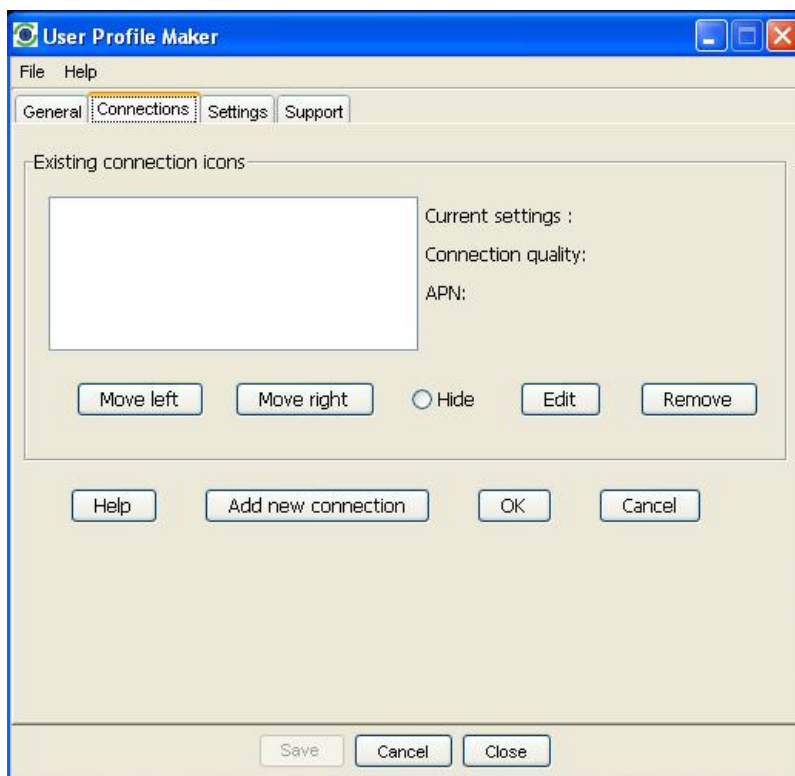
User Profile Maker

File Help

General Connections Settings Support

Existing connection icons

Current settings :

Connection quality:

APN:

Move left Move right Hide Edit Remove

Help Add new connection OK Cancel

Save Cancel Close